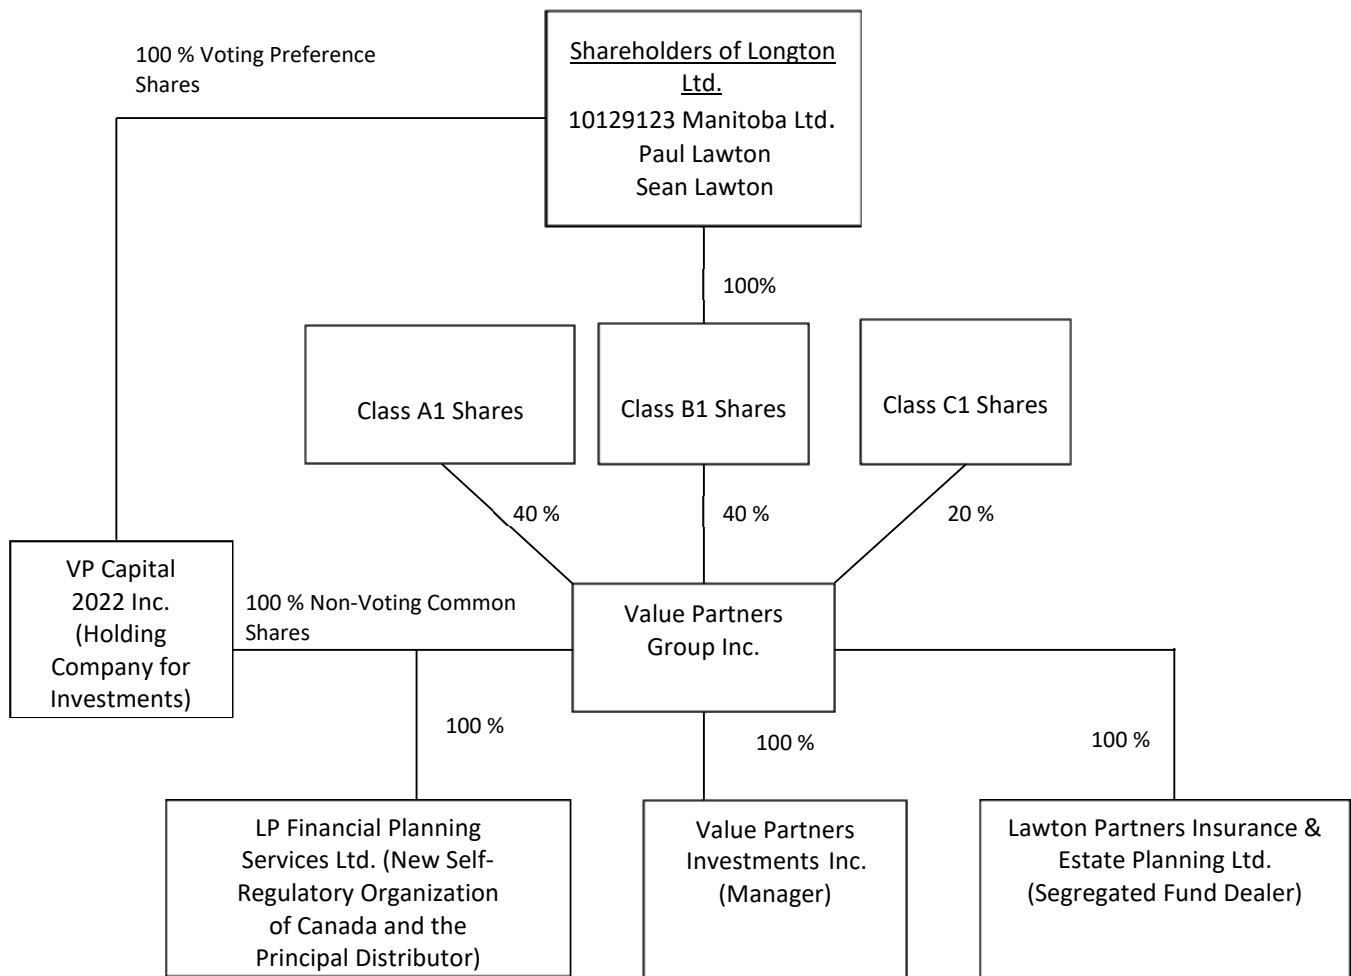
100 % Voting Preference Shares

Shareholders of Longton Ltd.
10129123 Manitoba Ltd.
Paul Lawton
Sean Lawton

100%

Class A1 Shares

Class B1 Shares

Class C1 Shares

40 %

40 %

20 %

VP Capital 2022 Inc. (Holding Company for Investments)

100 % Non-Voting Common Shares

Value Partners Group Inc.

100 %

100 %

100 %

LP Financial Planning Services Ltd. (New Self-Regulatory Organization of Canada and the Principal Distributor)

Value Partners Investments Inc. (Manager)

Lawton Partners Insurance & Estate Planning Ltd. (Segregated Fund Dealer)